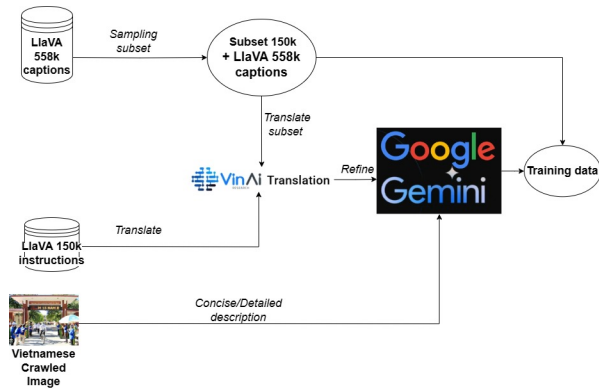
LlaVA 558k captions

Sampling subset

Subset 150k + LlaVA 558k captions

Translate subset

VinAI RESEARCH Translation

Refine

Google Gemini

Training data

Translate

LlaVA 150k instructions

Concise/Detailed description

Vietnamese Crawled Image